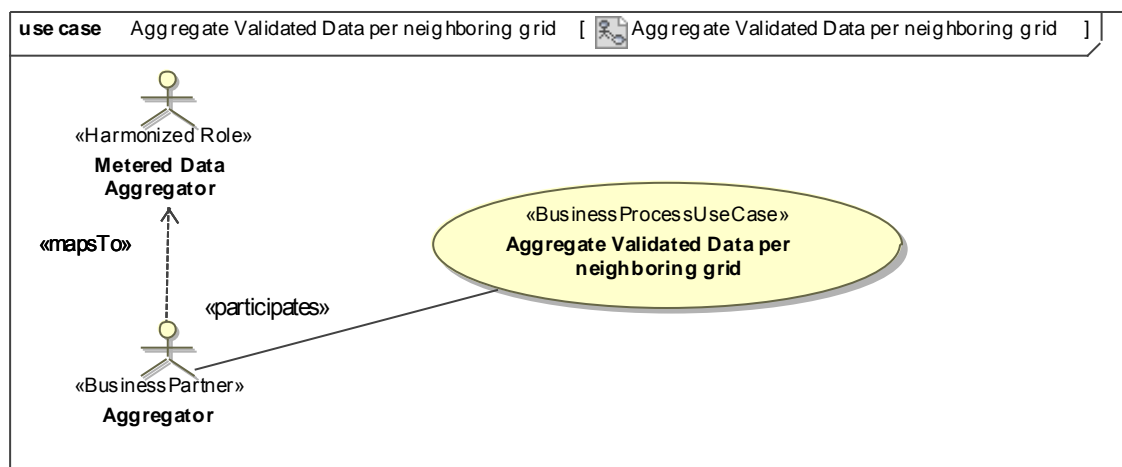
use case Aggregate Validated Data per neighboring grid [ Aggregate Validated Data per neighboring grid ]

«Harmonized Role»
Metered Data Aggregator

«mapsTo»

«BusinessProcessUseCase»
Aggregate Validated Data per neighboring grid

«participates»

«BusinessPartner»
Aggregator